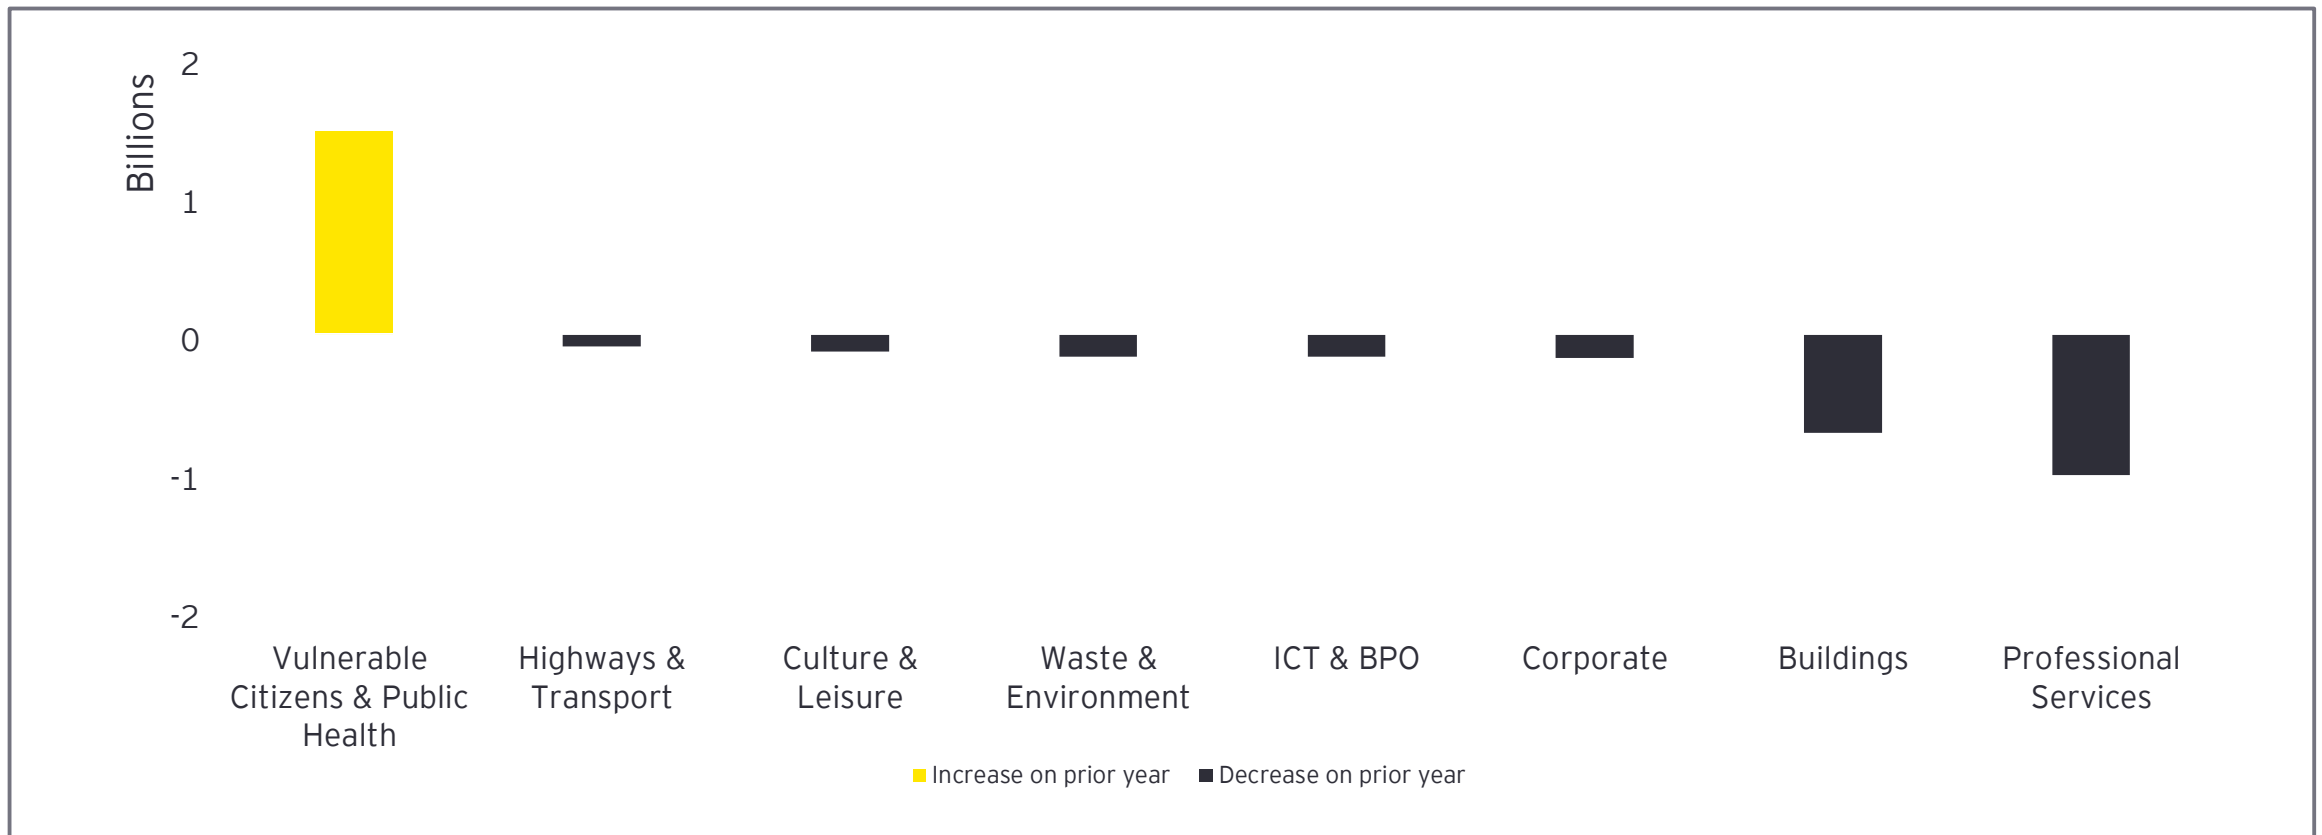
Billions

2

1

0

-1

-2

Vulnerable Citizens & Public Health

Highways & Transport

Culture & Leisure

Waste & Environment

ICT & BPO

Corporate

Buildings

Professional Services

Increase on prior year

Decrease on prior year